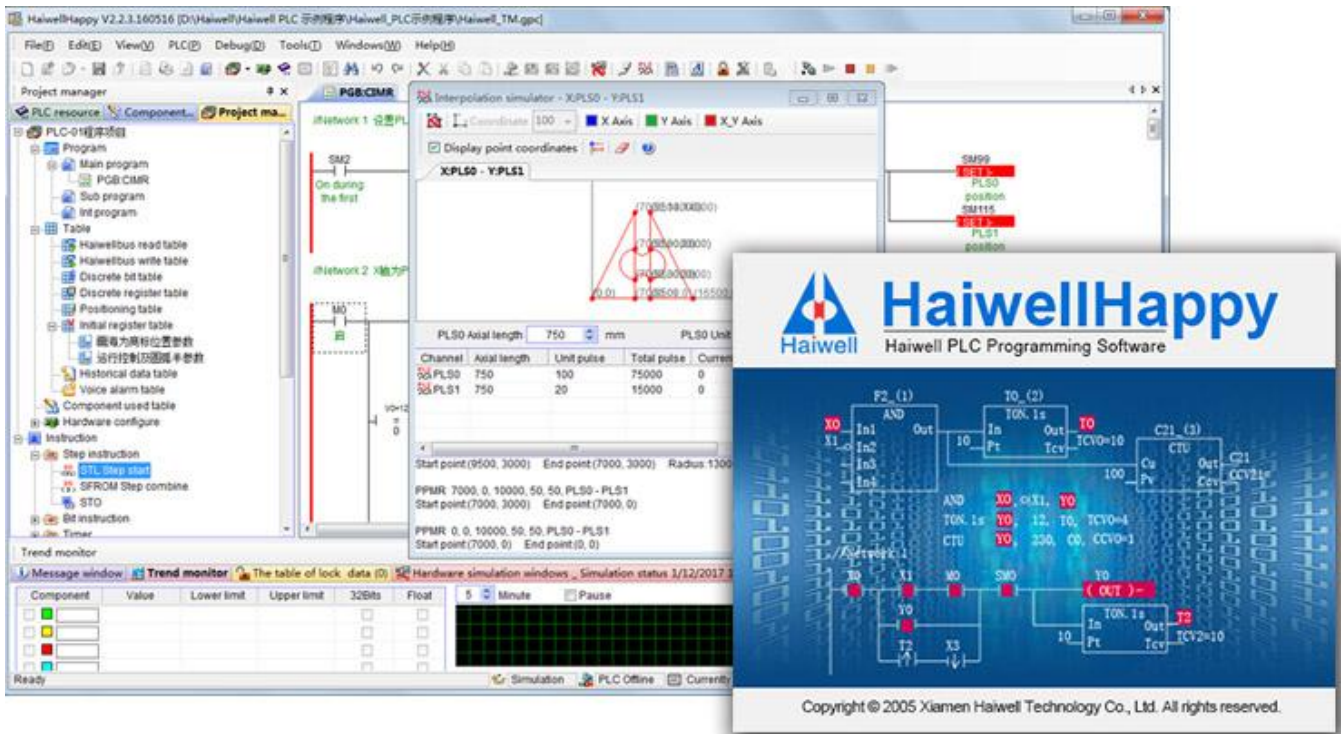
HaiwellHappy V2.2.3.160516 [D:\Haiwell\Haiwell PLC 示例程序\Haiwell_PLC示例程序\Haiwell_TM.gpc]

File(F) Edit(E) View(V) PLC(P) Debug(D) Tools(T) Windows(W) Help(H)

Project manager

PLC resource | Component... | Project ma...

PLC-01程序项目
Program
Main program
PGB:CIMR
Sub program
Int program
Table
Haiwellbus read table
Haiwellbus write table
Discrete bit table
Discrete register table
Positioning table
Initial register table
圆弧方向标位置参数
运行控制回圆弧半参数
Historical data table
Voice alarm table
Component used table
Hardware configure
Instruction
Step instruction
STL Step start
SFROM Step combine
STO
Bit instruction
Timer

PGB:CIMR

//Network 1 设置PL
SM2
On during the first

//Network 2 X轴为P
M0

SM99
SET
PLS0
position
SM115
SET
PLS1
position

Interpolation simulator - X:PLS0 - Y:PLS1

Coordinate 100 X Axis Y Axis X_Y Axis
Display point coordinates

X:PLS0 - Y:PLS1

PLS0 Axial length 750 mm PLS0 Unit

| Channel | Axial length | Unit pulse | Total pulse | Curren |
|---|---|---|---|---|
| PLS0 | 750 | 100 | 75000 | 0 |
| PLS1 | 750 | 20 | 15000 | 0 |

Start point(9500, 3000) End point(7000, 3000) Radius:1300

PPMR: 7000, 0, 10000, 50, 50, PLS0 - PLS1
Start point(7000, 3000) End point(7000, 0)

PPMR: 0, 0, 10000, 50, 50, PLS0 - PLS1
Start point(7000, 0) End point(0, 0)

Trend monitor

Message window | Trend monitor | The table of lock data (0) | Hardware simulation windows _ Simulation status 1/12/2017 1

| Component | Value | Lower limit | Upper limit | 32Bits | Float |
|---|---|---|---|---|---|

5 Minute Pause

Ready Simulation PLC Offline Currently

Haiwell
HaiwellHappy
Haiwell PLC Programming Software

F2_(1) AND In1 In2 In3 In4 Out
X0 X1
T0_(2) TON. 1s In Pt Out Tcv
10 T0 TCV0=10
C21_(3) CTU Cu Pv Out Ccv C21 CCV21=
100
AND X0 X1, Y0
TON. 1s Y0, 12, T0, TCV0=4
CTU Y0, 230, C0, CCV0=1
X0 X1 M0 SM0 Y0 ( OUT )
Y0
T2 X3
TON. 1s In Pt Out Tcv T2 TCV2=10
10

Copyright © 2005 Xiamen Haiwell Technology Co., Ltd. All rights reserved.